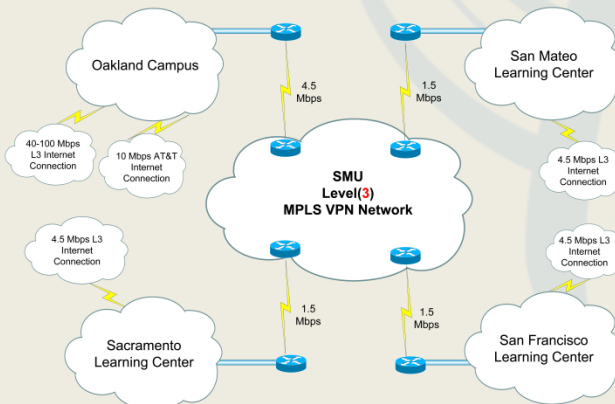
Oakland Campus

San Mateo Learning Center

4.5 Mbps

1.5 Mbps

40-100 Mbps L3 Internet Connection

10 Mbps AT&T Internet Connection

SMU
Level(3)
MPLS VPN Network

4.5 Mbps L3 Internet Connection

4.5 Mbps L3 Internet Connection

4.5 Mbps L3 Internet Connection

1.5 Mbps

1.5 Mbps

Sacramento Learning Center

San Francisco Learning Center